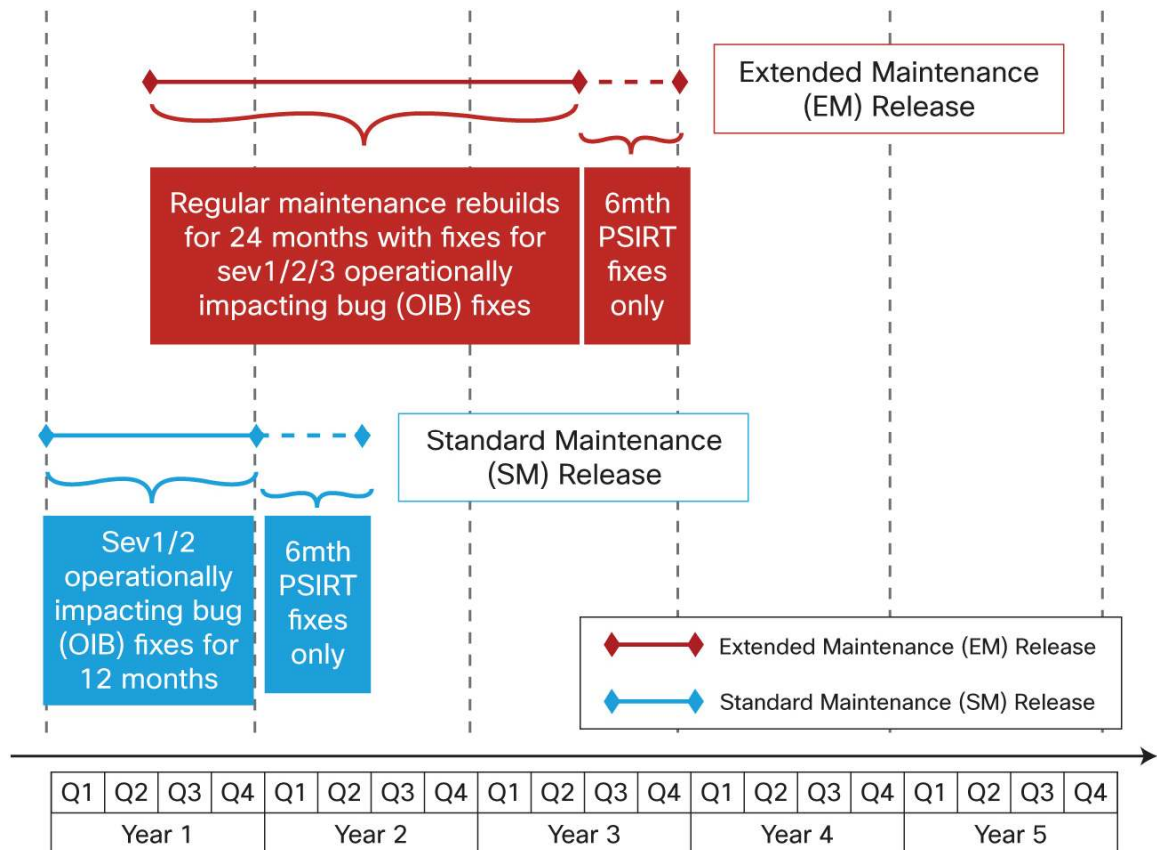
Extended Maintenance (EM) Release

Regular maintenance rebuilds for 24 months with fixes for sev1/2/3 operationally impacting bug (OIB) fixes

6mth PSIRT fixes only

Standard Maintenance (SM) Release

Sev1/2 operationally impacting bug (OIB) fixes for 12 months

6mth PSIRT fixes only

Extended Maintenance (EM) Release

Standard Maintenance (SM) Release

| Q1 | Q2 | Q3 | Q4 | Q1 | Q2 | Q3 | Q4 | Q1 | Q2 | Q3 | Q4 | Q1 | Q2 | Q3 | Q4 | Q1 | Q2 | Q3 | Q4 |
|---|---|---|---|---|---|---|---|---|---|---|---|---|---|---|---|---|---|---|---|
| Year 1 | | | | Year 2 | | | | Year 3 | | | | Year 4 | | | | Year 5 | | | |